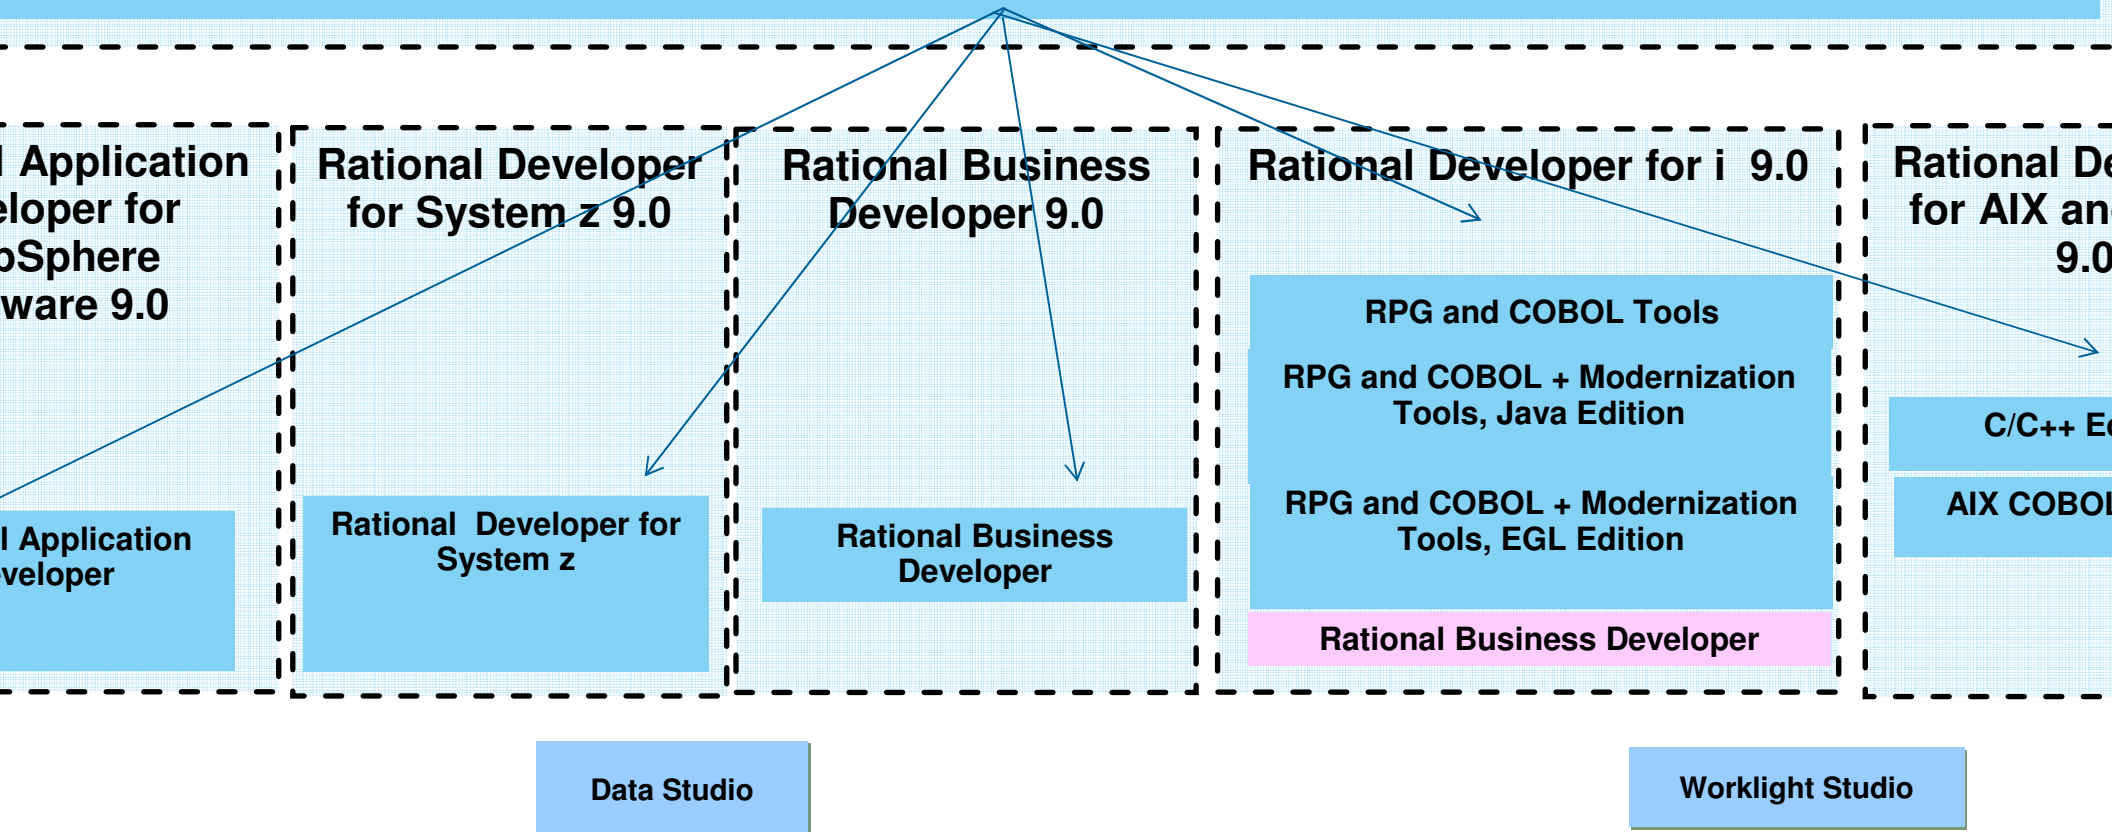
l Application eloper for bSphere ware 9.0

l Application eveloper

Rational Developer for System z 9.0

Rational Developer for System z

Rational Business Developer 9.0

Rational Business Developer

Rational Developer for i 9.0

RPG and COBOL Tools

RPG and COBOL + Modernization Tools, Java Edition

RPG and COBOL + Modernization Tools, EGL Edition

Rational Business Developer

Rational De for AIX an 9.0

C/C++ Ec

AIX COBOl

Data Studio

Worklight Studio